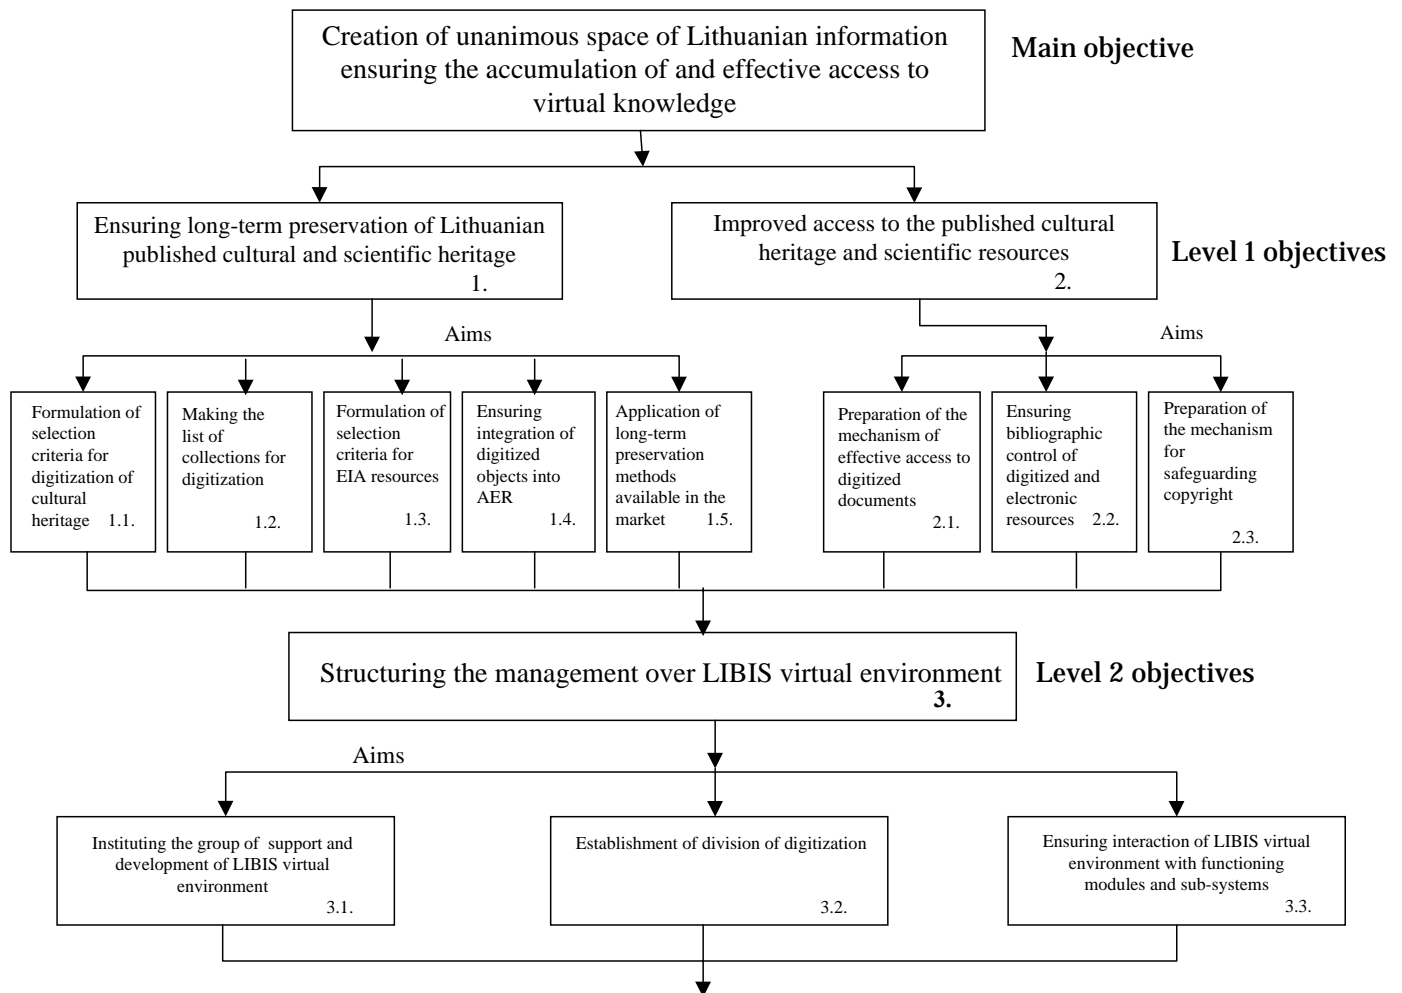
Creation of unanimous space of Lithuanian information ensuring the accumulation of and effective access to virtual knowledge

Main objective

Ensuring long-term preservation of Lithuanian published cultural and scientific heritage 1.

Improved access to the published cultural heritage and scientific resources 2.

Level 1 objectives

Aims

Aims

Formulation of selection criteria for digitization of cultural heritage 1.1.

Making the list of collections for digitization 1.2.

Formulation of selection criteria for EIA resources 1.3.

Ensuring integration of digitized objects into AER 1.4.

Application of long-term preservation methods available in the market 1.5.

Preparation of the mechanism of effective access to digitized documents 2.1.

Ensuring bibliographic control of digitized and electronic resources 2.2.

Preparation of the mechanism for safeguarding copyright 2.3.

Structuring the management over LIBIS virtual environment 3.

Level 2 objectives

Aims

Instituting the group of support and development of LIBIS virtual environment 3.1.

Establishment of division of digitization 3.2.

Ensuring interaction of LIBIS virtual environment with functioning modules and sub-systems 3.3.